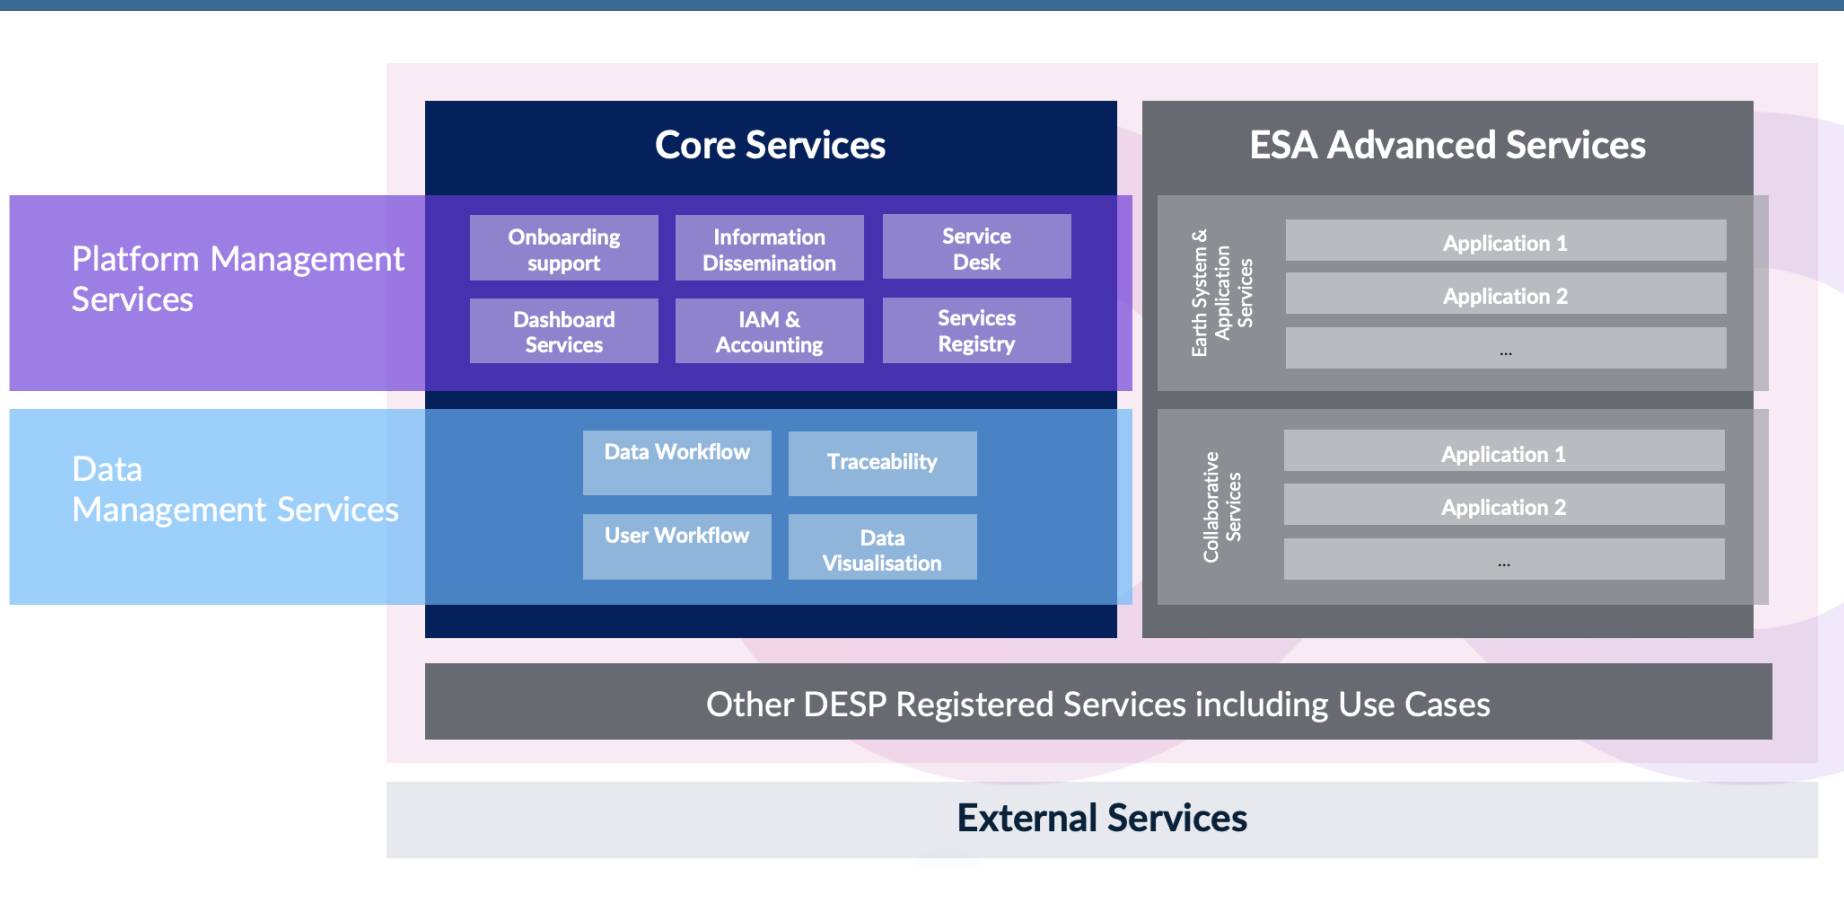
Core Services

ESA Advanced Services

Platform Management Services

Onboarding support

Information Dissemination

Service Desk

Dashboard Services

IAM & Accounting

Services Registry

Earth System & Application Services

Application 1

Application 2

...

Data Management Services

Data Workflow

Traceability

User Workflow

Data Visualisation

Collaborative Services

Application 1

Application 2

...

Other DESP Registered Services including Use Cases

External Services